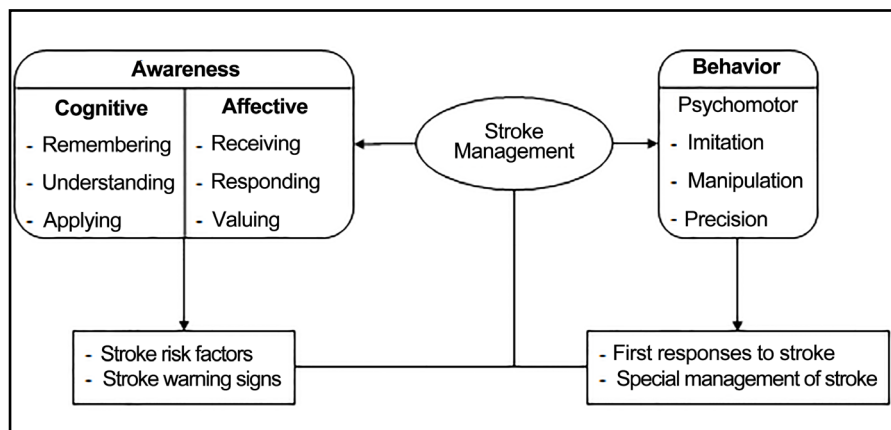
Awareness

Cognitive
- Remembering
- Understanding
- Applying

Affective
- Receiving
- Responding
- Valuing

Stroke Management

Behavior
Psychomotor
- Imitation
- Manipulation
- Precision

- Stroke risk factors
- Stroke warning signs

- First responses to stroke
- Special management of stroke